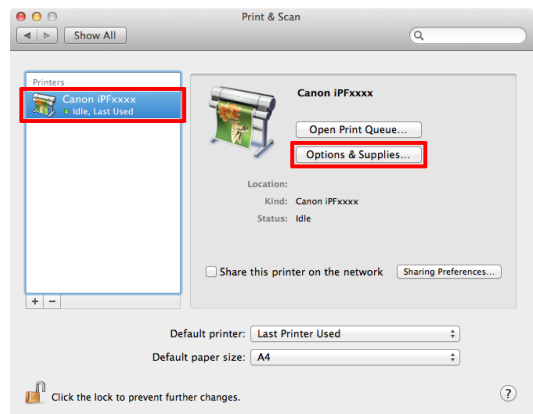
Print & Scan

Show All

Printers

Canon iPFxxxx
Idle, Last Used

+ −

Canon iPFxxxx

Open Print Queue...

Options & Supplies...

Location:

Kind: Canon iPFxxxx

Status: Idle

Share this printer on the network

Sharing Preferences...

Default printer: Last Printer Used

Default paper size: A4

Click the lock to prevent further changes.

?